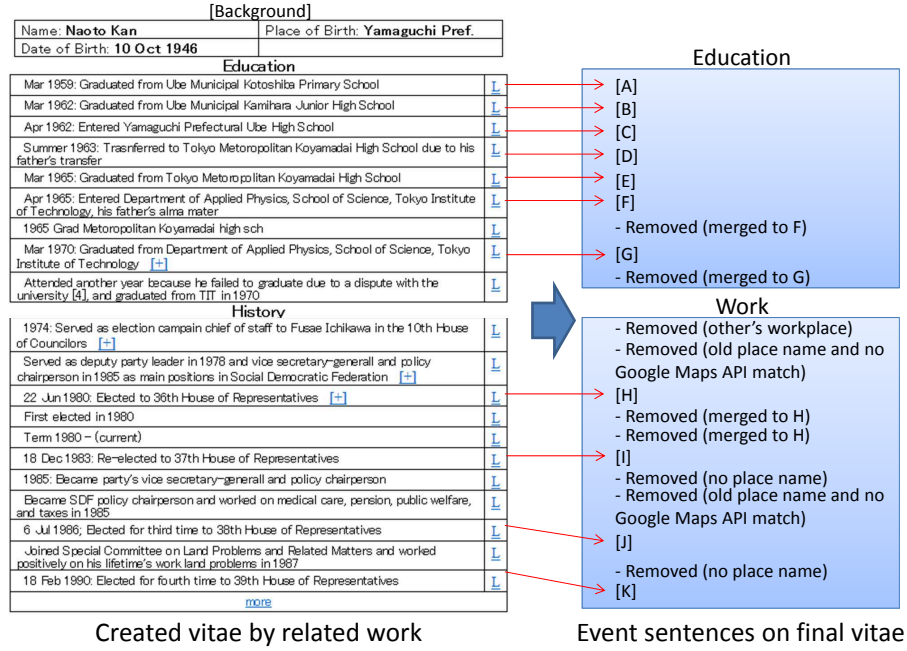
[Background]

| Name: **Naoto Kan** | Place of Birth: **Yamaguchi Pref.** |
|---|---|
| Date of Birth: **10 Oct 1946** | |

Education

| | |
|---|---|
| Mar 1959: Graduated from Ube Municipal Kotoshiba Primary School | L |
| Mar 1962: Graduated from Ube Municipal Kamihara Junior High School | L |
| Apr 1962: Entered Yamaguchi Prefectural Ube High School | L |
| Summer 1963: Trasnferred to Tokyo Metoropolitan Koyamadai High School due to his father's transfer | L |
| Mar 1965: Graduated from Tokyo Metoropolitan Koyamadai High School | L |
| Apr 1965: Entered Department of Applied Physics, School of Science, Tokyo Institute of Technology, his father's alma mater | L |
| 1965 Grad Metoropolitan Koyamadai high sch | L |
| Mar 1970: Graduated from Department of Applied Physics, School of Science, Tokyo Institute of Technology [+] | L |
| Attended another year because he failed to graduate due to a dispute with the university [4], and graduated from TIT in 1970 | L |

History

| | |
|---|---|
| 1974: Served as election campaign chief of staff to Fusae Ichikawa in the 10th House of Councilors [+] | L |
| Served as deputy party leader in 1978 and vice secretary-generall and policy chairperson in 1985 as main positions in Social Democratic Federation [+] | L |
| 22 Jun 1980: Elected to 36th House of Representatives [+] | L |
| First elected in 1980 | L |
| Term 1980 – (current) | L |
| 18 Dec 1983: Re-elected to 37th House of Representatives | L |
| 1985: Became party's vice secretary-generall and policy chairperson | L |
| Became SDF policy chairperson and worked on medical care, pension, public welfare, and taxes in 1985 | L |
| 6 Jul 1986; Elected for third time to 38th House of Representatives | L |
| Joined Special Committee on Land Problems and Related Matters and worked positively on his lifetime's work land problems in 1987 | L |
| 18 Feb 1990: Elected for fourth time to 39th House of Representatives | L |

more

Education
[A]
[B]
[C]
[D]
[E]
[F]
- Removed (merged to F)
[G]
- Removed (merged to G)

Work
- Removed (other's workplace)
- Removed (old place name and no Google Maps API match)
[H]
- Removed (merged to H)
- Removed (merged to H)
[I]
- Removed (no place name)
- Removed (old place name and no Google Maps API match)
[J]
- Removed (no place name)
[K]

Created vitae by related work

Event sentences on final vitae